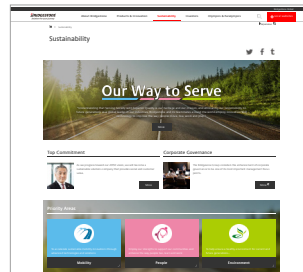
About Bridgestone | Products & Innovation | Sustainability | Investors | Employees & Development

Sustainability

Our Way to Serve

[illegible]

More

Top Commitment

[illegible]

More

Corporate Governance

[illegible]

More

Priority Areas

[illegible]

Mobility

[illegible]

People

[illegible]

Environment